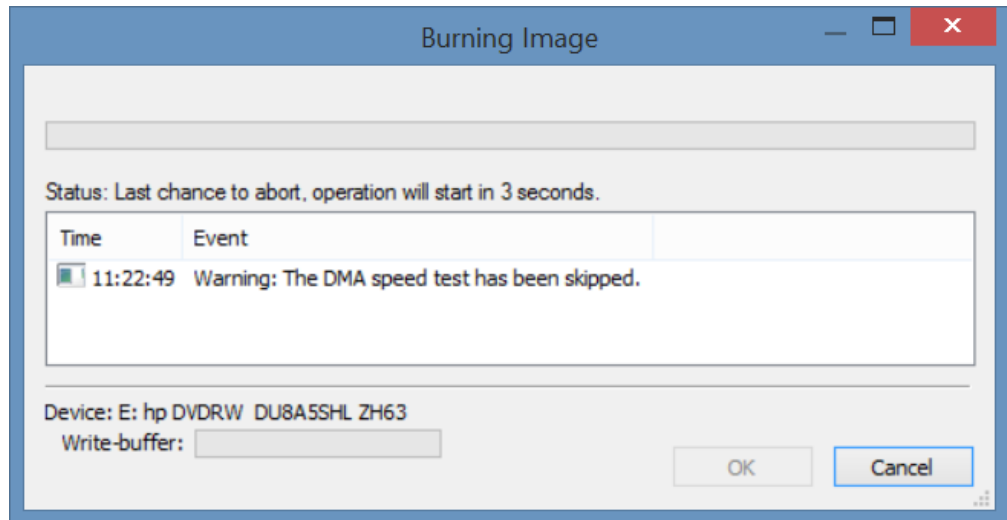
Burning Image

Status: Last chance to abort, operation will start in 3 seconds.

| Time | Event |
|---|---|
| 11:22:49 | Warning: The DMA speed test has been skipped. |

Device: E: hp DVDRW DU8A5SHL ZH63
Write-buffer:

OK
Cancel